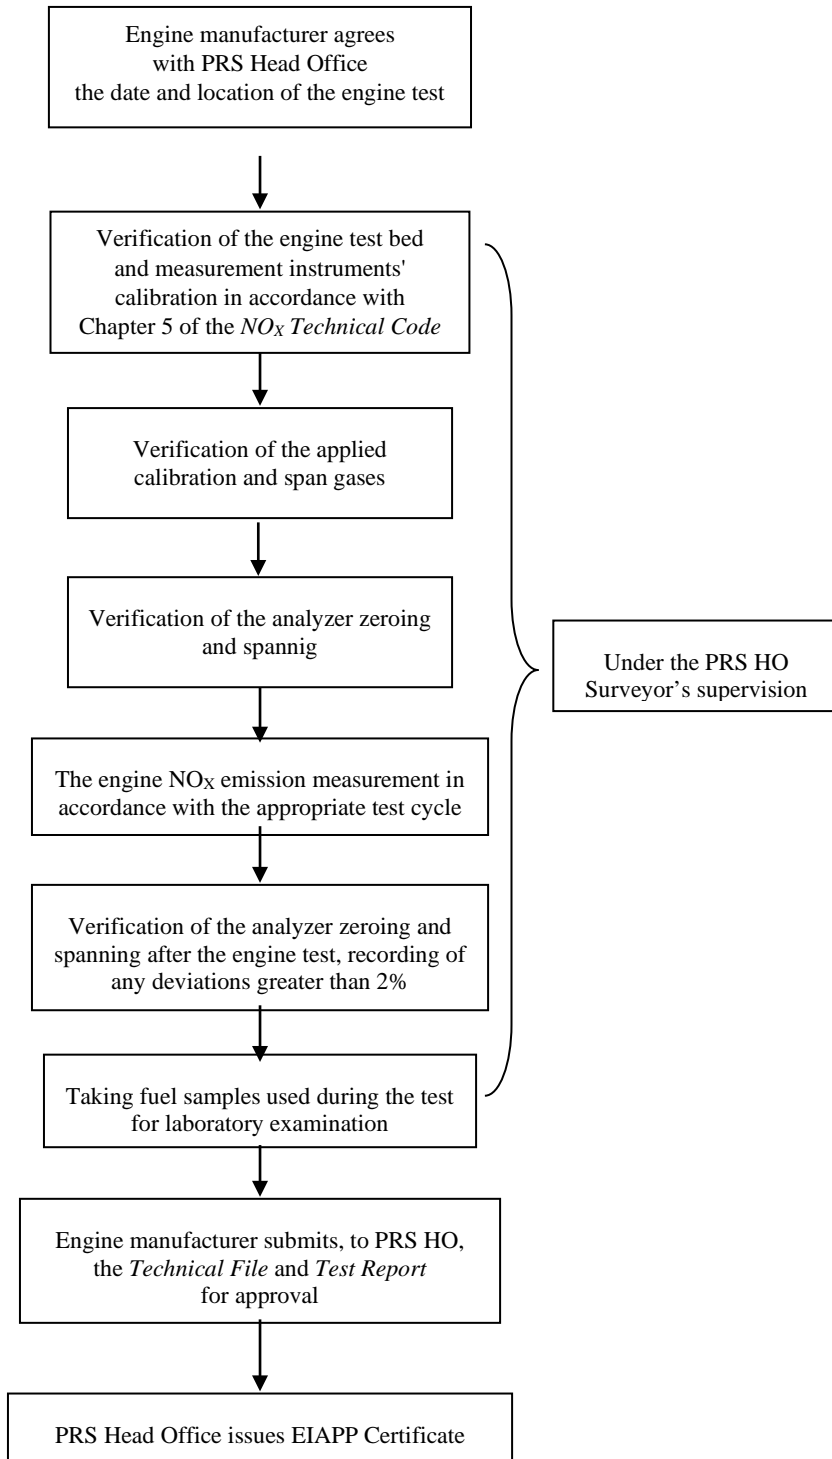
Engine manufacturer agrees with PRS Head Office the date and location of the engine test

Verification of the engine test bed and measurement instruments' calibration in accordance with Chapter 5 of the $NO_X$ Technical Code

Verification of the applied calibration and span gases

Verification of the analyzer zeroing and spannig

The engine $NO_X$ emission measurement in accordance with the appropriate test cycle

Verification of the analyzer zeroing and spanning after the engine test, recording of any deviations greater than 2%

Taking fuel samples used during the test for laboratory examination

Under the PRS HO Surveyor's supervision

Engine manufacturer submits, to PRS HO, the Technical File and Test Report for approval

PRS Head Office issues EIAPP Certificate